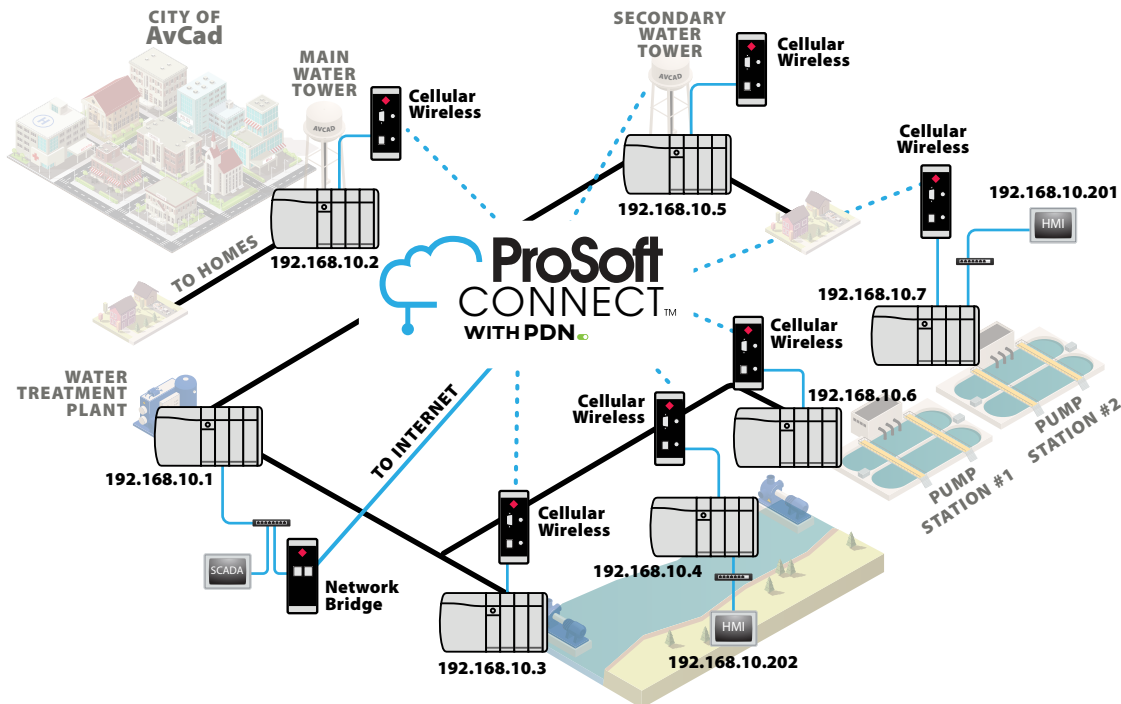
CITY OF
AvCad

MAIN WATER TOWER

AVCAD

Cellular Wireless

SECONDARY WATER TOWER

AVCAD

Cellular Wireless

192.168.10.5

192.168.10.2

TO HOMES

ProSoft CONNECT™ WITH PDN

Cellular Wireless

192.168.10.201

HMI

192.168.10.7

Cellular Wireless

192.168.10.6

PUMP STATION #2

PUMP STATION #1

WATER TREATMENT PLANT

192.168.10.1

TO INTERNET

Cellular Wireless

Cellular Wireless

192.168.10.4

SCADA

Network Bridge

192.168.10.3

HMI

192.168.10.202